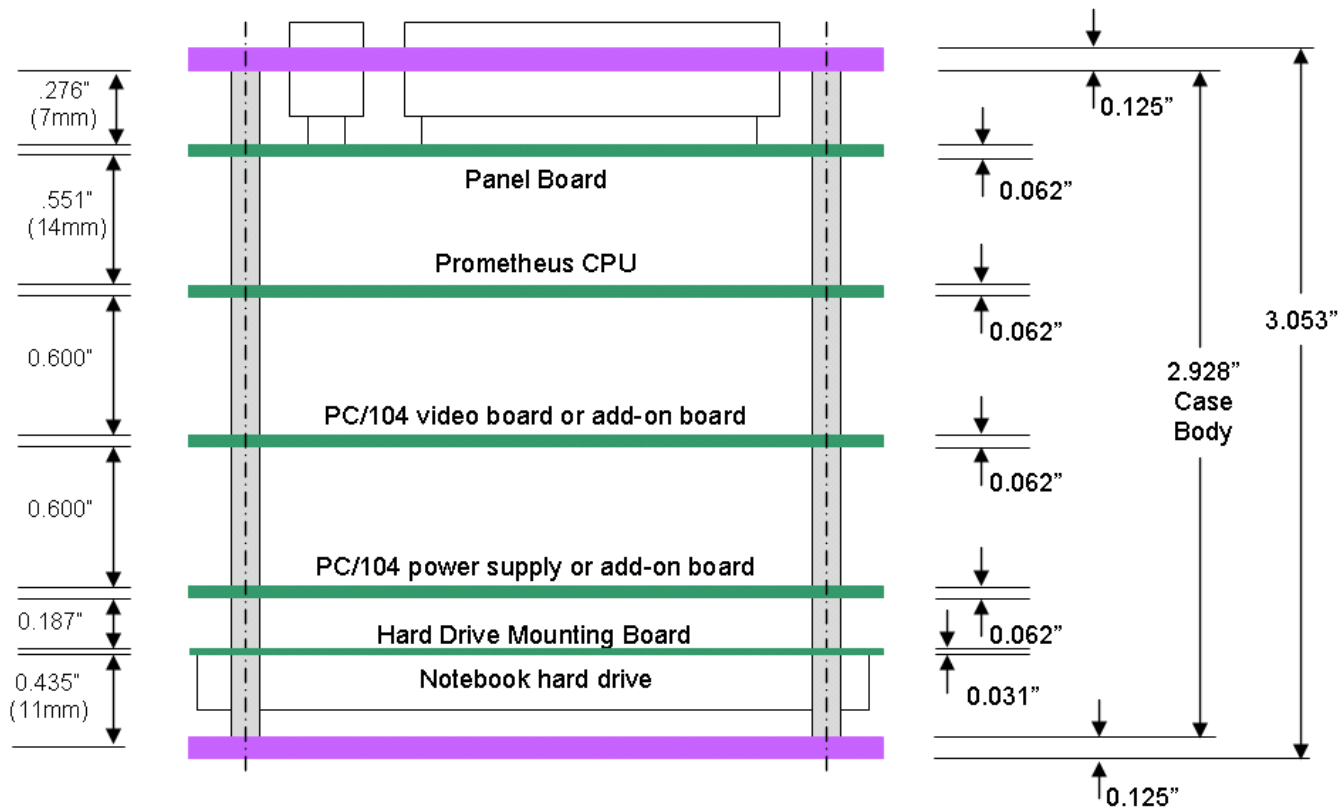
.276"
(7mm)

.551"
(14mm)

0.600"

0.600"

0.187"

0.435"
(11mm)

Panel Board

Prometheus CPU

PC/104 video board or add-on board

PC/104 power supply or add-on board

Hard Drive Mounting Board

Notebook hard drive

0.125"

0.062"

0.062"

0.062"

0.062"

0.031"

0.125"

2.928"
Case
Body

3.053"